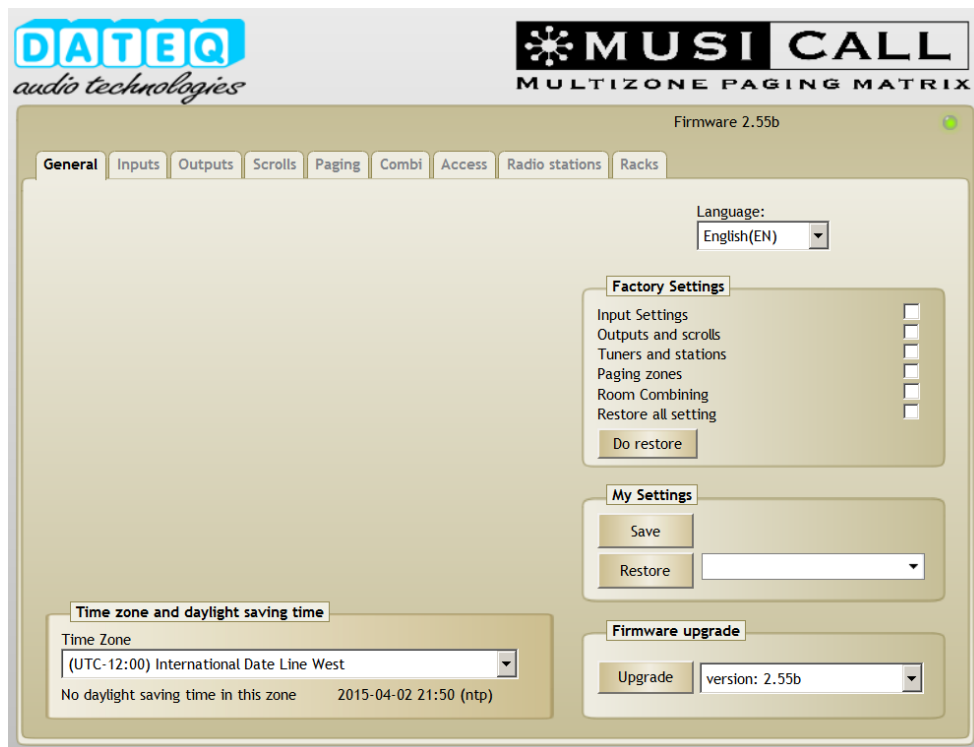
DATEQ
audio technologies

MUSI CALL
MULTIZONE PAGING MATRIX

Firmware 2.55b

General | Inputs | Outputs | Scrolls | Paging | Combi | Access | Radio stations | Racks

Language:
English(EN)

Factory Settings
Input Settings
Outputs and scrolls
Tuners and stations
Paging zones
Room Combining
Restore all setting
Do restore

My Settings
Save
Restore

Time zone and daylight saving time
Time Zone
(UTC-12:00) International Date Line West
No daylight saving time in this zone 2015-04-02 21:50 (ntp)

Firmware upgrade
Upgrade
version: 2.55b